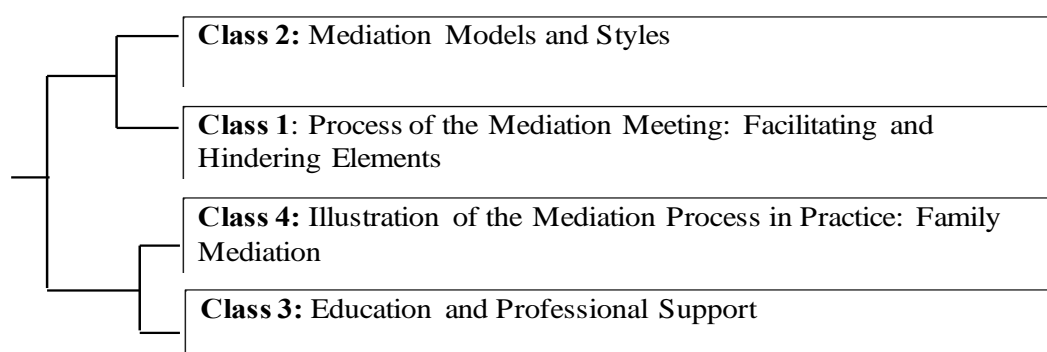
Class 2: Mediation Models and Styles

Class 1: Process of the Mediation Meeting: Facilitating and Hindering Elements

Class 4: Illustration of the Mediation Process in Practice: Family Mediation

Class 3: Education and Professional Support